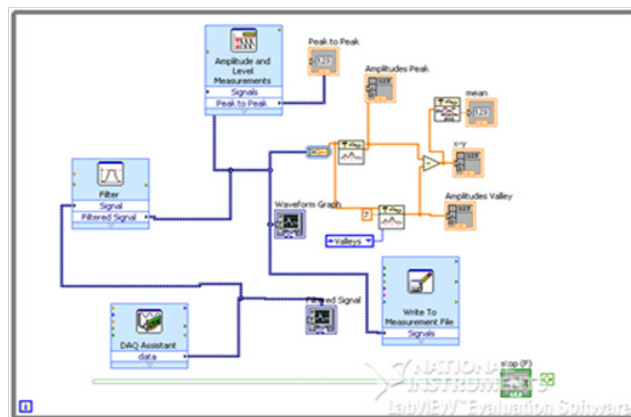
Peak to Peak

Amplitude and Level Measurements
Signals
Peak to Peak

Amplitudes Peak

mean

x-y

Filter
Signal
Filtered Signal

Waveform Graph

7

Amplitudes Valley

Valleys

Write To Measurement File
Signals

Filtered Signal

DAQ Assistant
data

NATIONAL INSTRUMENTS
LabVIEW Evaluation Software

stop (F)